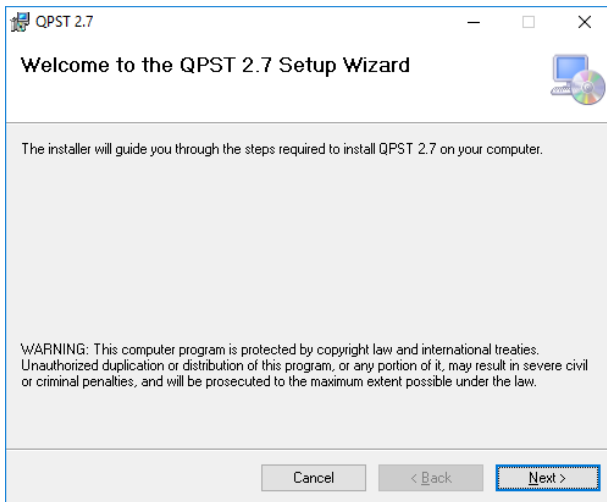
QPST 2.7

Welcome to the QPST 2.7 Setup Wizard

The installer will guide you through the steps required to install QPST 2.7 on your computer.

WARNING: This computer program is protected by copyright law and international treaties. Unauthorized duplication or distribution of this program, or any portion of it, may result in severe civil or criminal penalties, and will be prosecuted to the maximum extent possible under the law.

Cancel
< Back
Next >